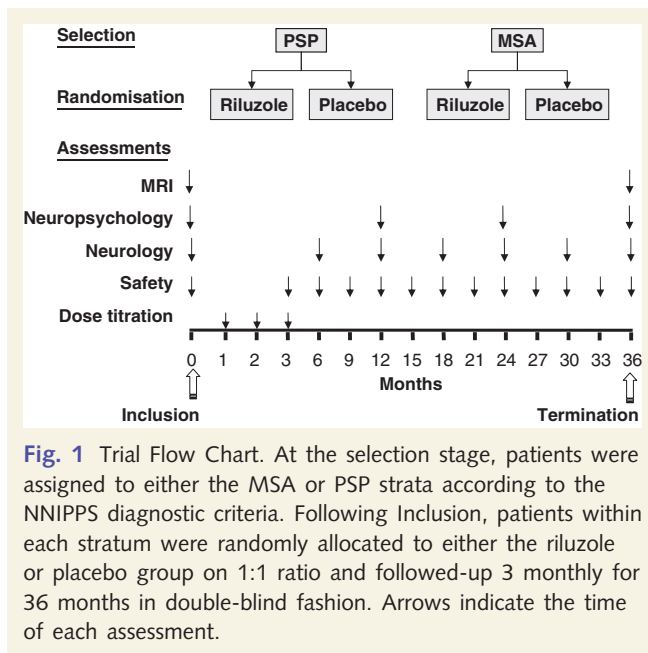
Selection

PSP

MSA

Randomisation

Riluzole

Placebo

Riluzole

Placebo

Assessments

MRI

Neuropsychology

Neurology

Safety

Dose titration

0 1 2 3 6 9 12 15 18 21 24 27 30 33 36

Months

Inclusion

Termination

Fig. 1 Trial Flow Chart. At the selection stage, patients were assigned to either the MSA or PSP strata according to the NNIPPS diagnostic criteria. Following Inclusion, patients within each stratum were randomly allocated to either the riluzole or placebo group on 1:1 ratio and followed-up 3 monthly for 36 months in double-blind fashion. Arrows indicate the time of each assessment.